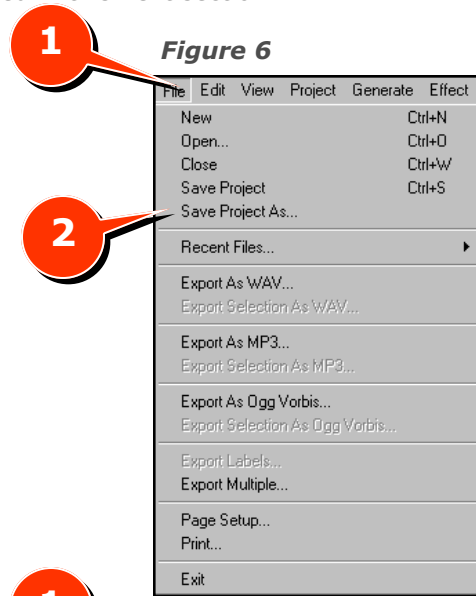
1

Figure 6

File Edit View Project Generate Effect

| | |
|---|---|
| New | Ctrl+N |
| Open... | Ctrl+O |
| Close | Ctrl+W |
| Save Project | Ctrl+S |
| Save Project As... | |
| Recent Files... | |
| Export As WAV... | |
| Export Selection As WAV... | |
| Export As MP3... | |
| Export Selection As MP3... | |
| Export As Ogg Vorbis... | |
| Export Selection As Ogg Vorbis... | |
| Export Labels... | |
| Export Multiple... | |
| Page Setup... | |
| Print... | |
| Exit | |

2

1